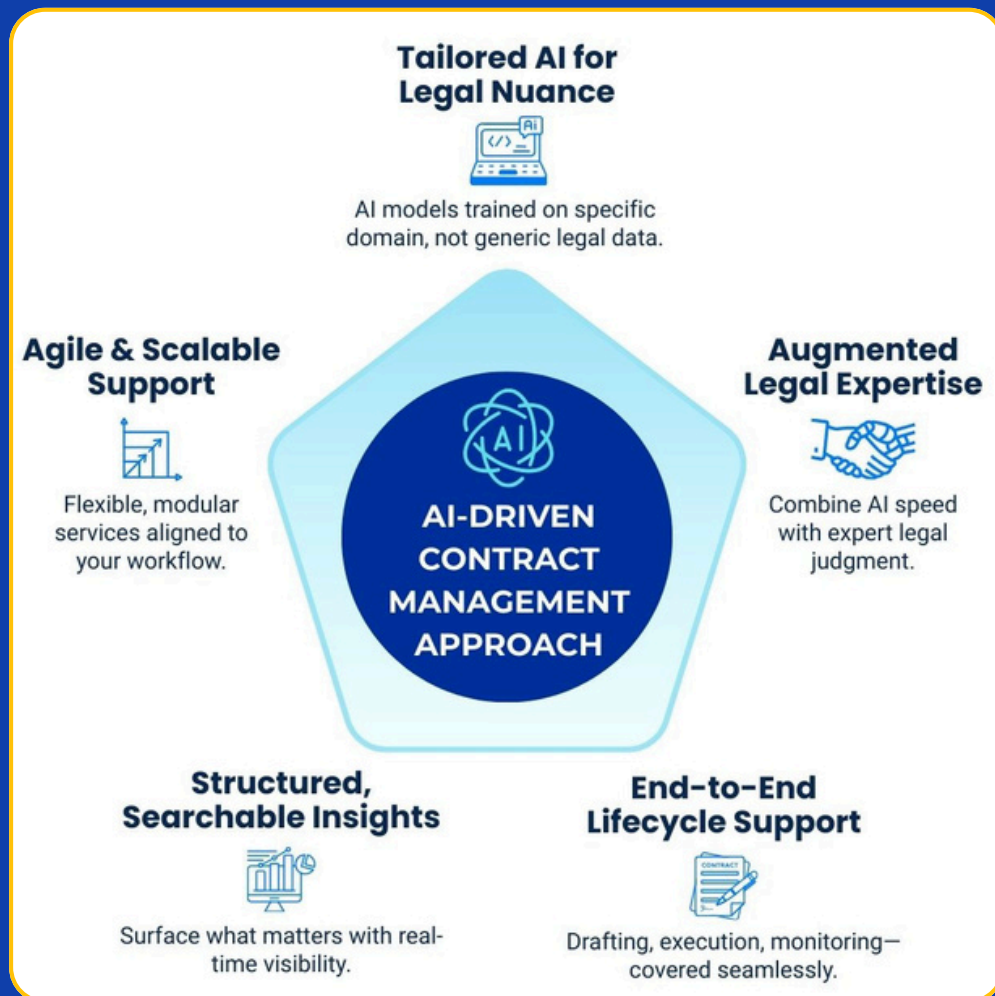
Tailored AI for Legal Nuance

AI models trained on specific domain, not generic legal data.

Agile & Scalable Support

Flexible, modular services aligned to your workflow.

AI

AI-DRIVEN CONTRACT MANAGEMENT APPROACH

Augmented Legal Expertise

Combine AI speed with expert legal judgment.

Structured, Searchable Insights

Surface what matters with real-time visibility.

End-to-End Lifecycle Support

CONTRACT

Drafting, execution, monitoring—covered seamlessly.